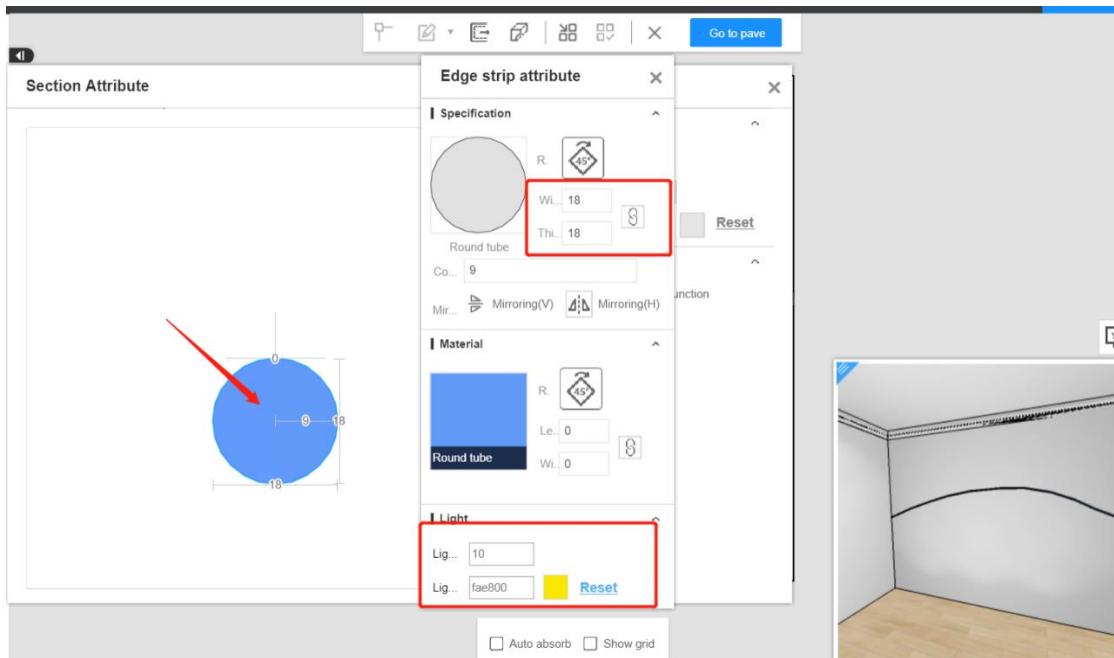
Go to pave

Section Attribute

0
9
18
18

Edge strip attribute

Specification

R.

Wi... 18

Thi... 18

Round tube

Co... 9

Mir... Mirroring(V) Mirroring(H)

Reset

unction

Material

R.

Le... 0

Wi... 0

Round tube

Light

Lig... 10

Lig... fae800 Reset

Auto absorb Show grid